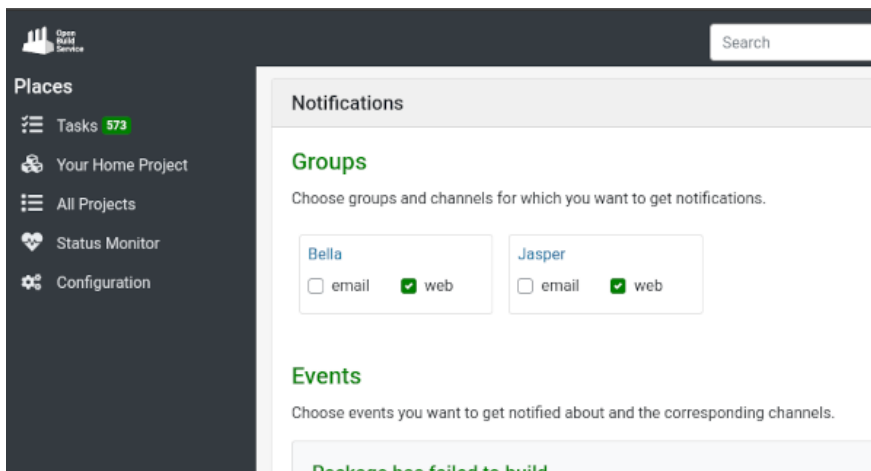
Open Build Service

Search

Places

Tasks 573

Your Home Project

All Projects

Status Monitor

Configuration

Notifications

Groups

Choose groups and channels for which you want to get notifications.

Bella
email web

Jasper
email web

Events

Choose events you want to get notified about and the corresponding channels.

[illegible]